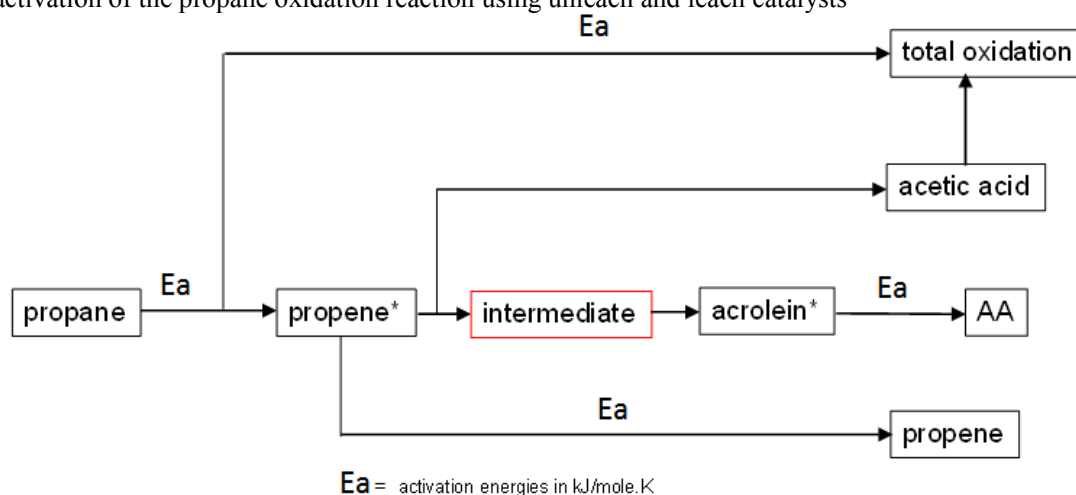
activation of the propane oxidation reaction using unleach and leach catalysts

Ea

total oxidation

acetic acid

Ea

propane

propene*

intermediate

acrolein*

Ea

AA

Ea

propene

Ea = activation energies in kJ/mole.K